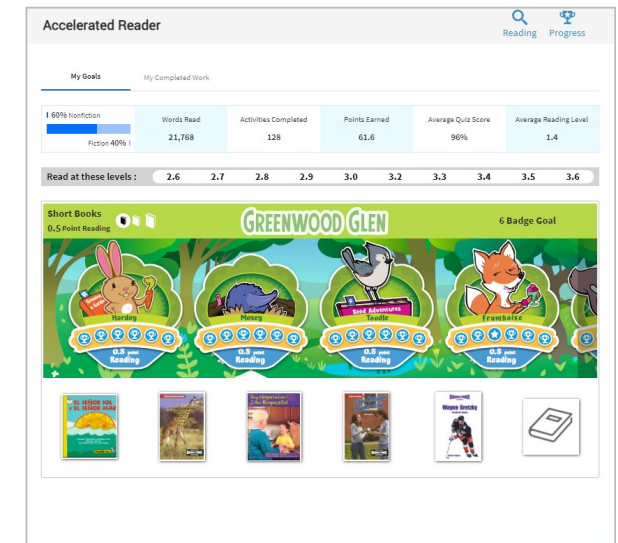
Accelerated Reader

Reading Progress

My Goals My Completed Work

60% Nonfiction
Fiction 40%

| Words Read | Activities Completed | Points Earned | Average Quiz Score | Average Reading Level |
|---|---|---|---|---|
| 21,768 | 128 | 61.6 | 96% | 1.4 |

Read at these levels: 2.6 2.7 2.8 2.9 3.0 3.2 3.3 3.4 3.5 3.6

Short Books
0.5 Point Reading

GREENWOOD GLEN

6 Badge Goal

Hardey
0.5 point Reading

Mosey
0.5 point Reading

Toodle
0.5 point Reading

Framboise
0.5 point Reading

EL SEÑOR SOL Y EL SEÑOR MAR

Wayne Gretzky